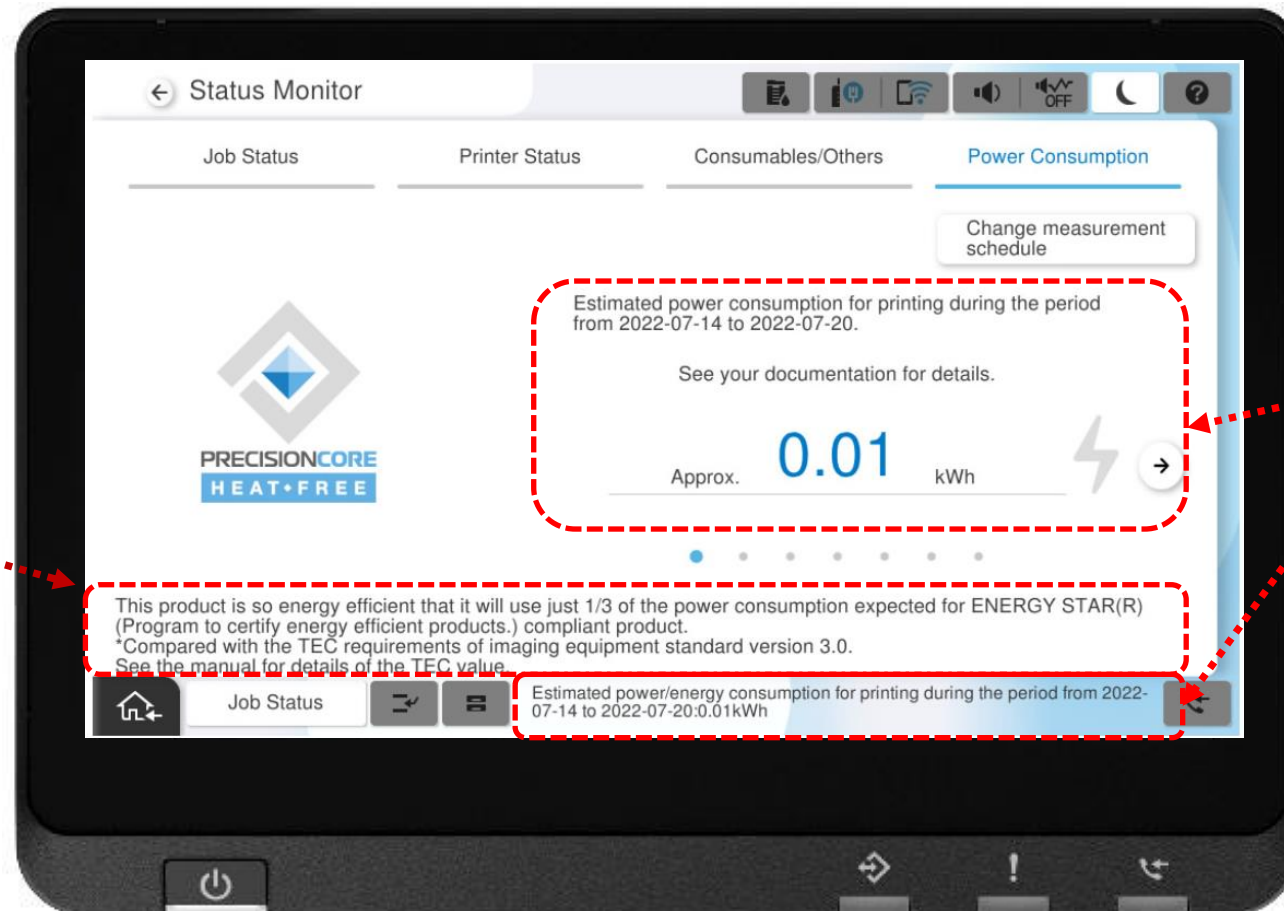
Status Monitor

OFF

Job Status

Printer Status

Consumables/Others

Power Consumption

Change measurement schedule

Estimated power consumption for printing during the period from 2022-07-14 to 2022-07-20.

See your documentation for details.

Approx. 0.01 kWh

PRECISIONCORE
HEAT•FREE

This product is so energy efficient that it will use just 1/3 of the power consumption expected for ENERGY STAR(R) (Program to certify energy efficient products.) compliant product.
*Compared with the TEC requirements of imaging equipment standard version 3.0.
See the manual for details of the TEC value.

Job Status

Estimated power/energy consumption for printing during the period from 2022-07-14 to 2022-07-20:0.01kWh